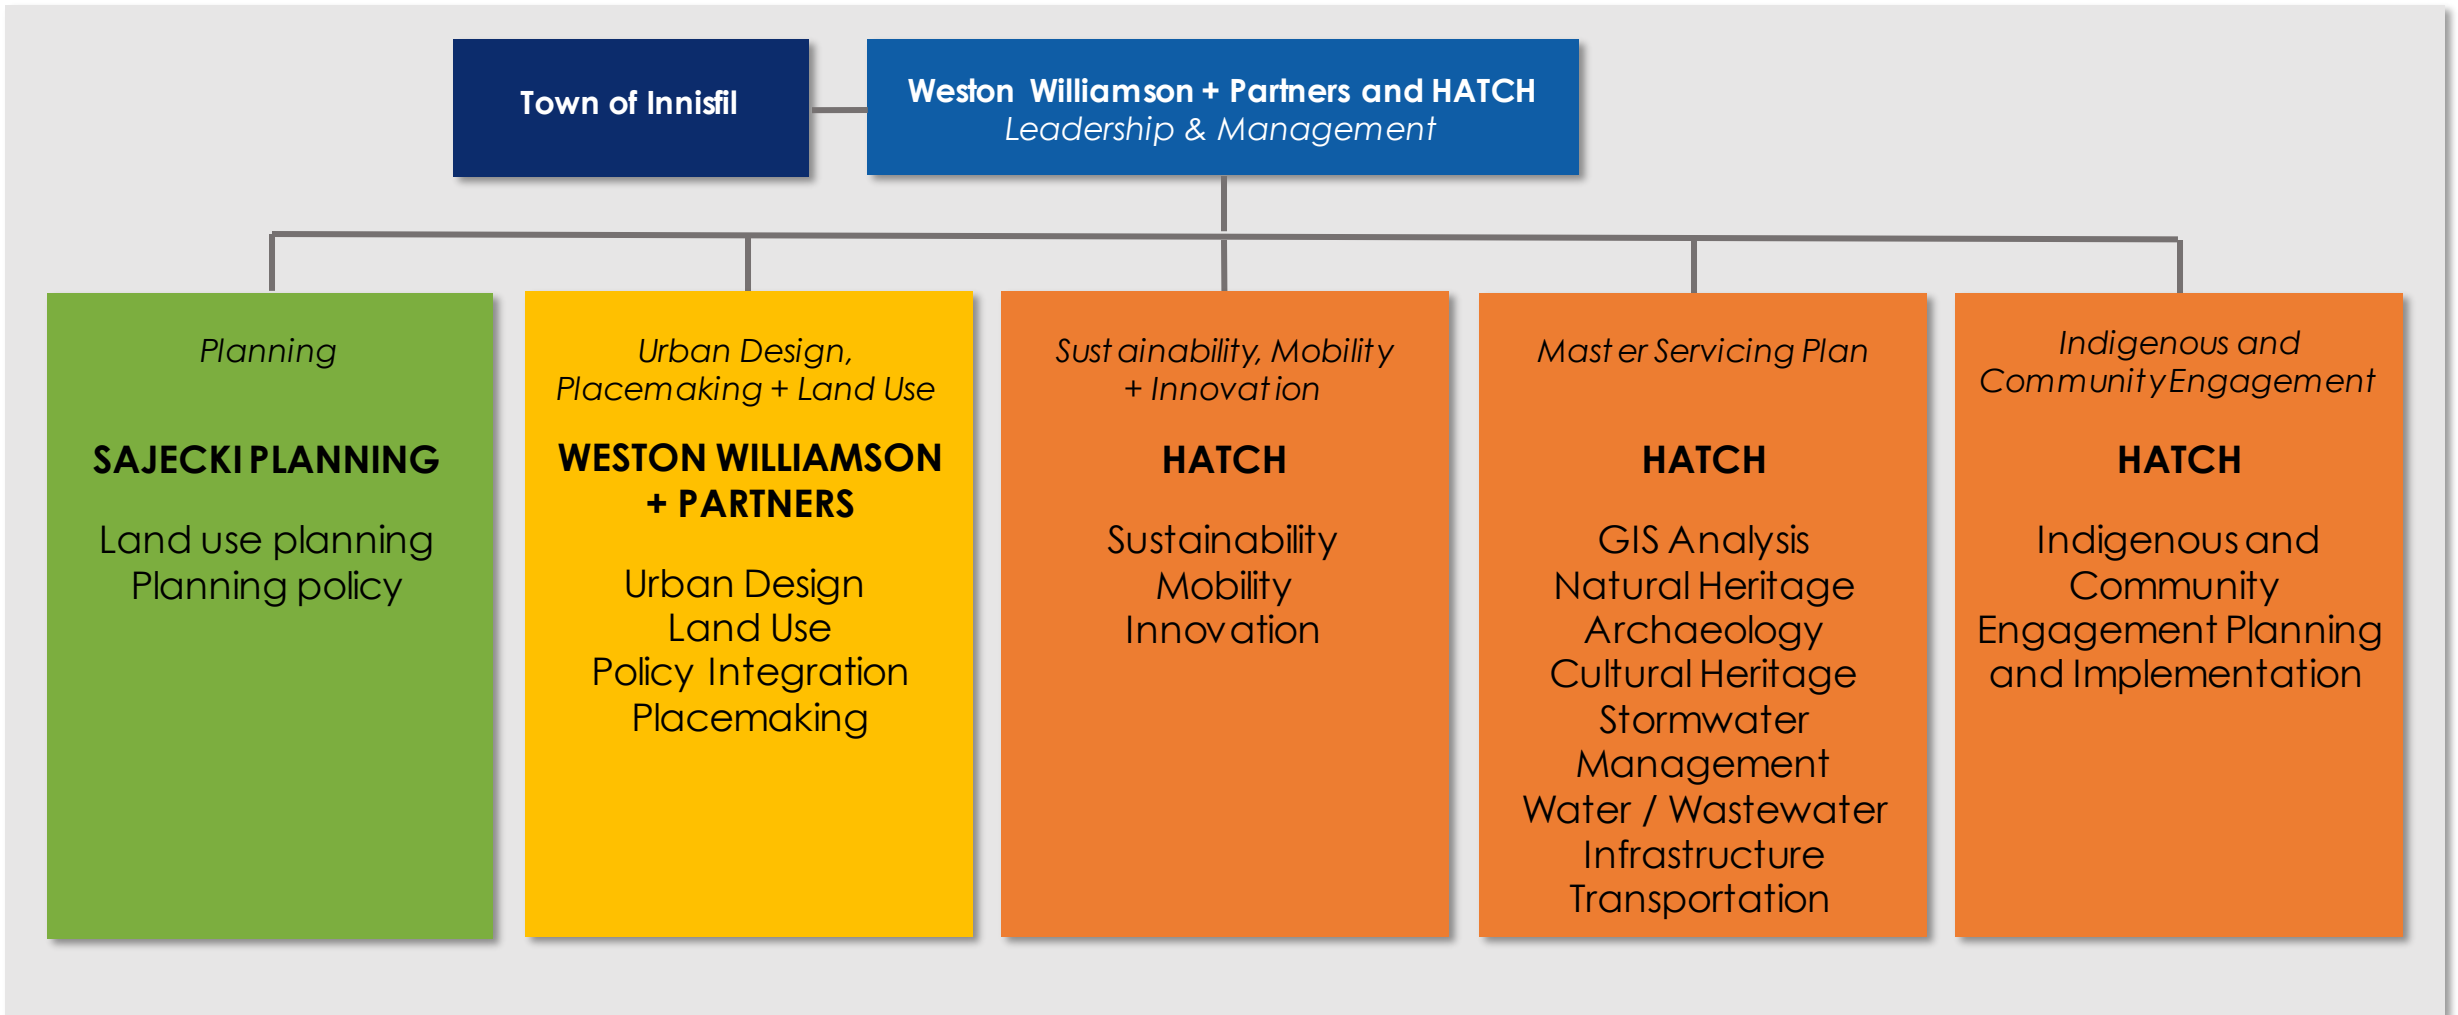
Town of Innisfil

Weston Williamson + Partners and HATCH
Leadership & Management

Planning

SAJECKI PLANNING

Land use planning
Planning policy

Urban Design, Placemaking + Land Use

WESTON WILLIAMSON + PARTNERS

Urban Design
Land Use
Policy Integration
Placemaking

Sustainability, Mobility + Innovation

HATCH

Sustainability
Mobility
Innovation

Master Servicing Plan

HATCH

GIS Analysis
Natural Heritage
Archaeology
Cultural Heritage
Stormwater Management
Water / Wastewater Infrastructure
Transportation

Indigenous and Community Engagement

HATCH

Indigenous and Community Engagement Planning and Implementation